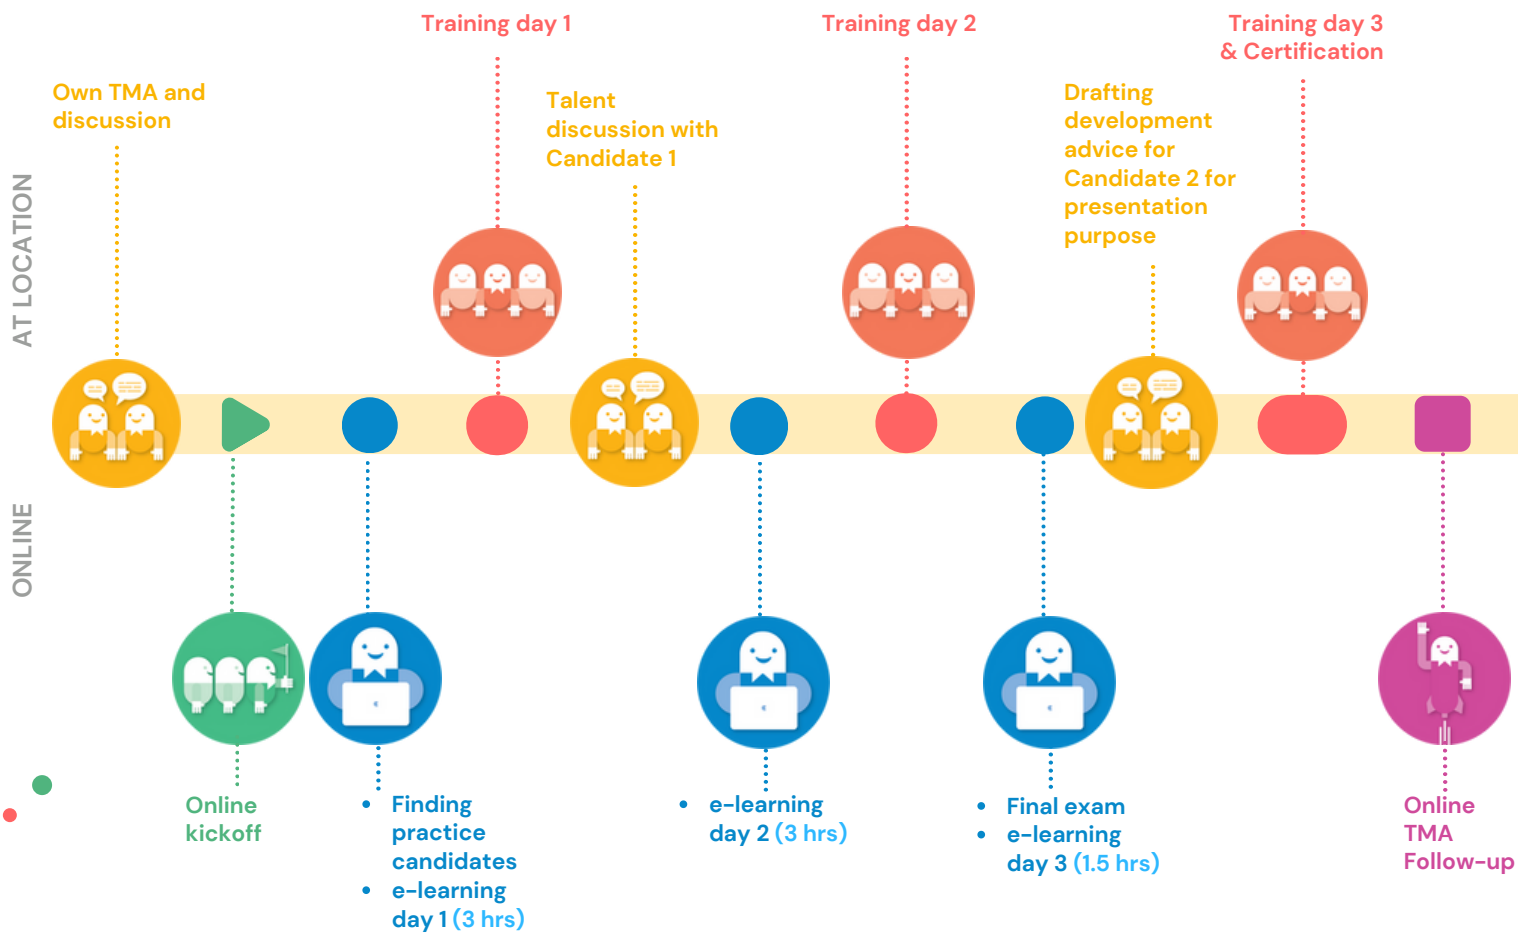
AT LOCATION

ONLINE

Own TMA and discussion

Training day 1

Talent discussion with Candidate 1

Training day 2

Drafting development advice for Candidate 2 for presentation purpose

Training day 3 & Certification

Online kickoff

• Finding practice candidates
• e-learning day 1 (3 hrs)

• e-learning day 2 (3 hrs)

• Final exam
• e-learning day 3 (1.5 hrs)

Online TMA Follow-up